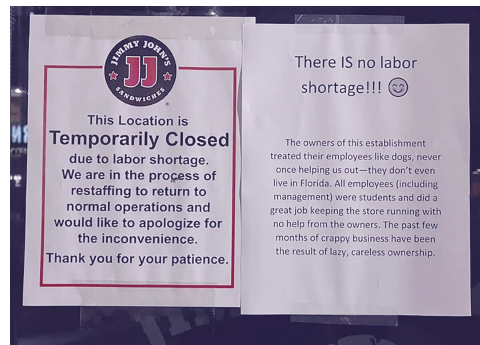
JIMMY JOHN'S
JJ
SANDWICHES

This Location is
Temporarily Closed
due to labor shortage.
We are in the process of restaffing to return to normal operations and would like to apologize for the inconvenience.

Thank you for your patience.

There IS no labor shortage!!! 😊

The owners of this establishment treated their employees like dogs, never once helping us out—they don't even live in Florida. All employees (including management) were students and did a great job keeping the store running with no help from the owners. The past few months of crappy business have been the result of lazy, careless ownership.